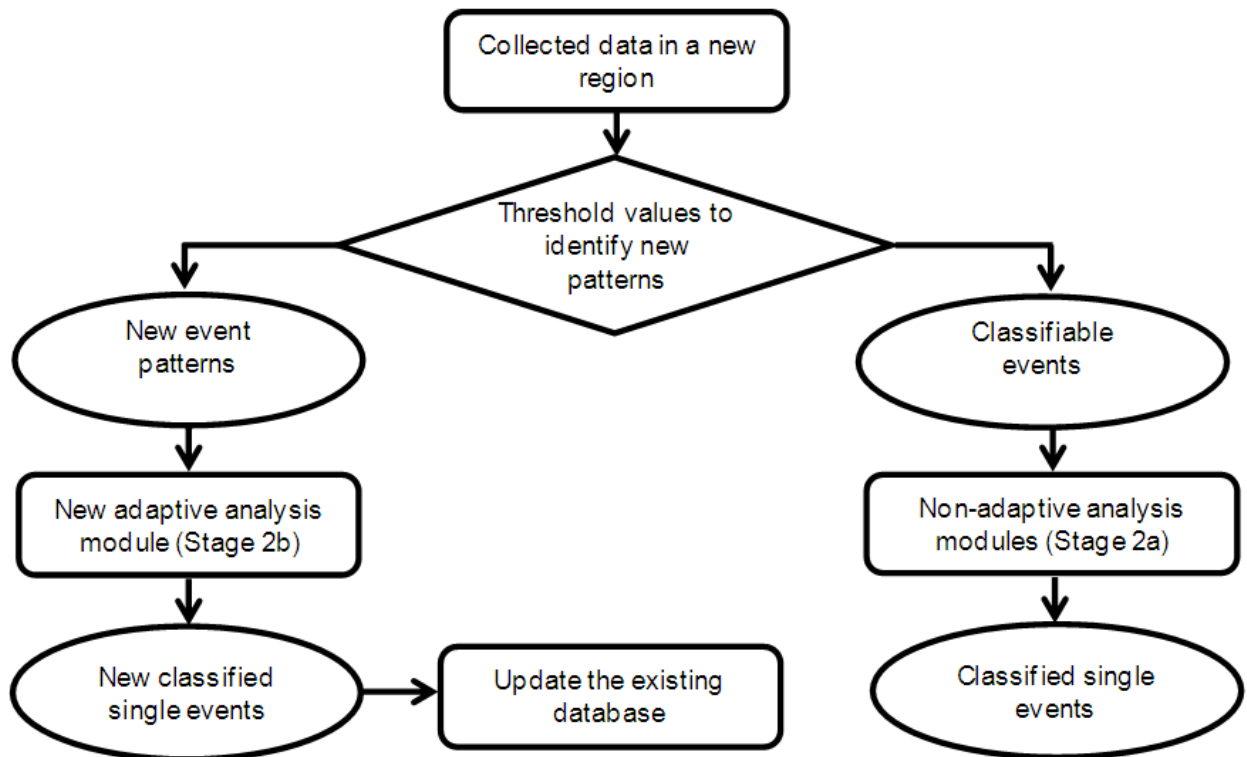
Collected data in a new region

Threshold values to identify new patterns

New event patterns

New adaptive analysis module (Stage 2b)

New classified single events

Update the existing database

Classifiable events

Non-adaptive analysis modules (Stage 2a)

Classified single events